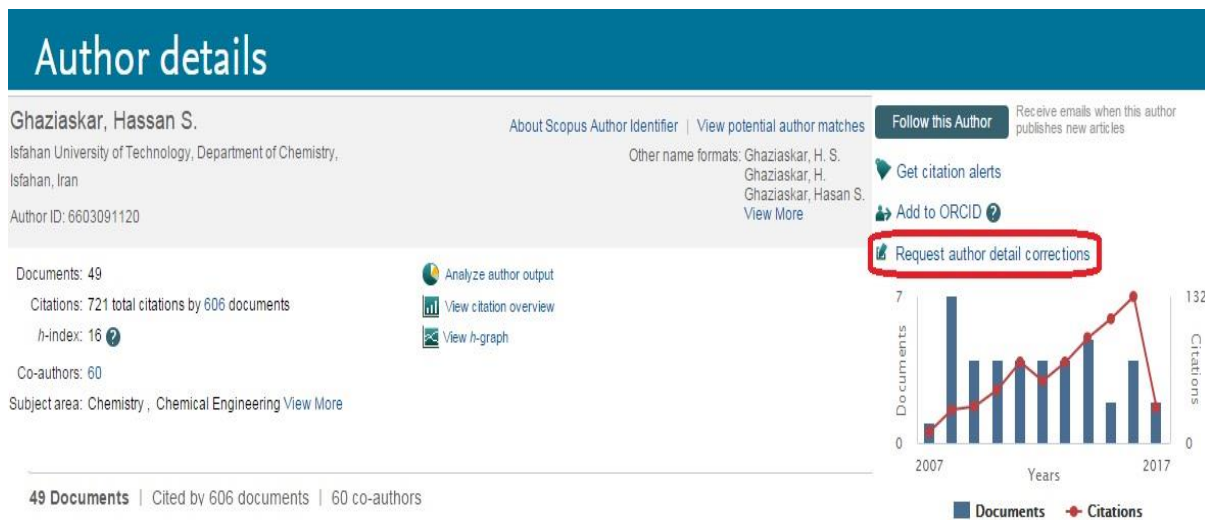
Author details

Ghaziaskar, Hassan S.

Isfahan University of Technology, Department of Chemistry, Isfahan, Iran

Author ID: 6603091120

About Scopus Author Identifier | View potential author matches

Other name formats: Ghaziaskar, H. S. Ghaziaskar, H. Ghaziaskar, Hasan S. View More

Follow this Author

Receive emails when this author publishes new articles

Get citation alerts

Add to ORCID

Request author detail corrections

Documents: 49

Citations: 721 total citations by 606 documents

h-index: 16

Co-authors: 60

Subject area: Chemistry , Chemical Engineering View More

Analyze author output

View citation overview

View h-graph

7

0

132

0

Documents

Citations

2007

2017

Years

Documents

Citations

49 Documents | Cited by 606 documents | 60 co-authors